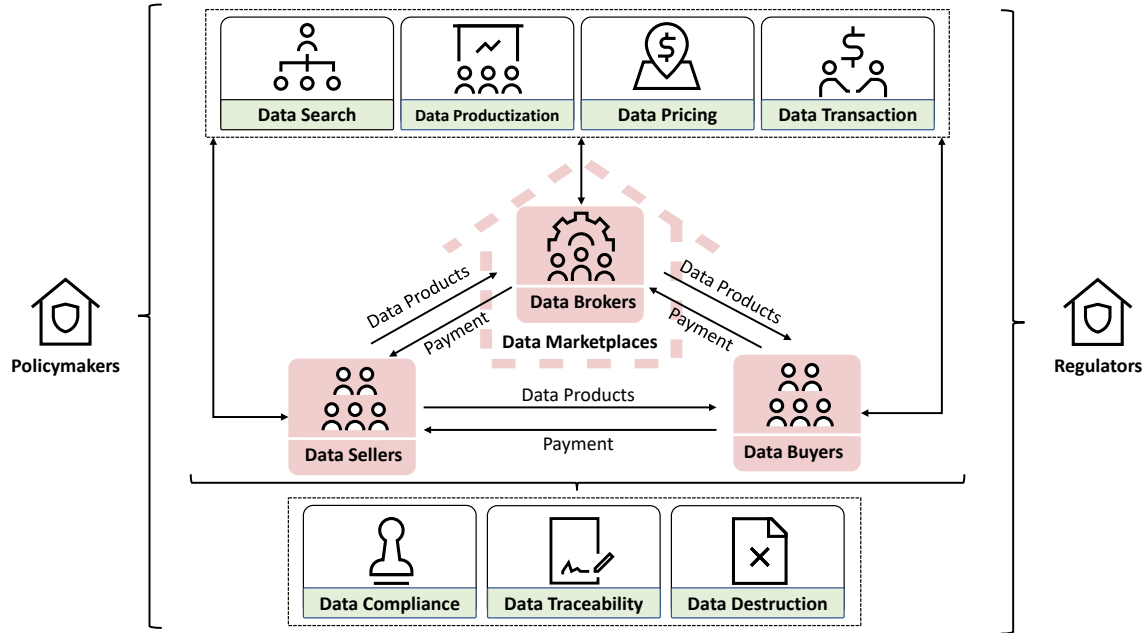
Data Search

Data Productization

Data Pricing

Data Transaction

Policymakers

Data Products

Payment

Data Brokers

Data Marketplaces

Data Products

Payment

Regulators

Data Sellers

Data Products

Payment

Data Buyers

Data Compliance

Data Traceability

Data Destruction